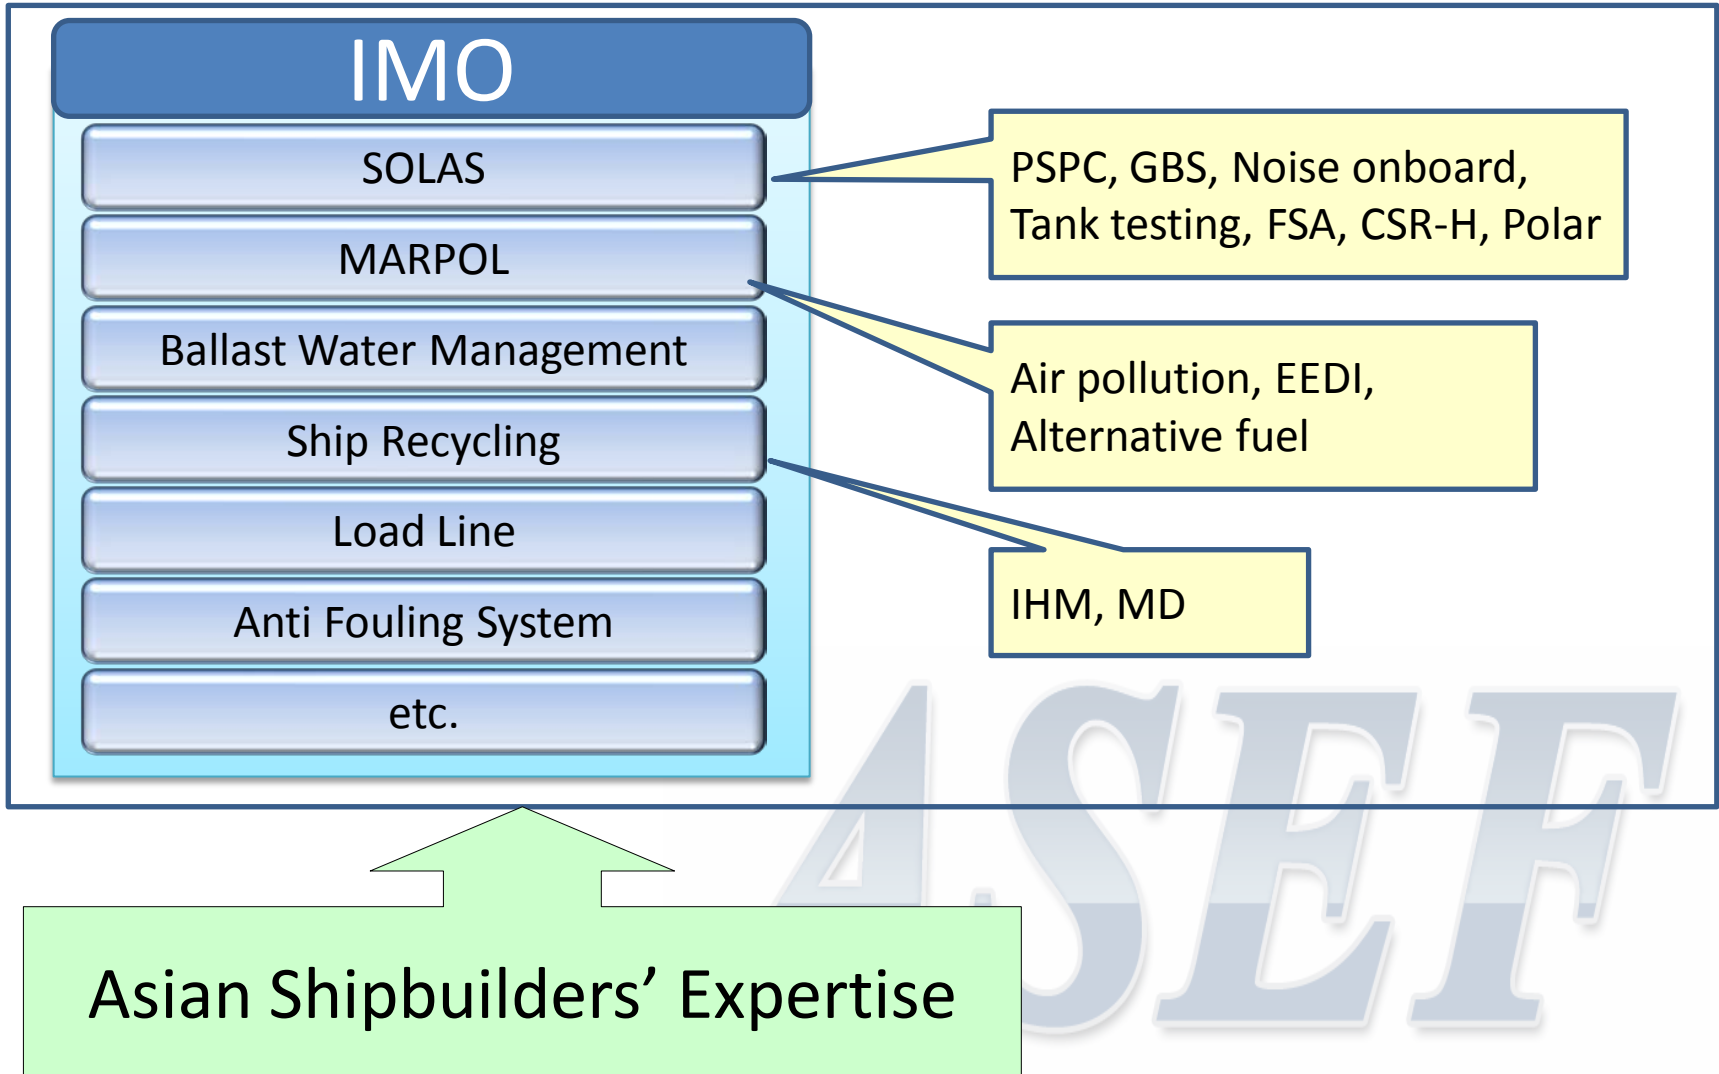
IMO

SOLAS

MARPOL

Ballast Water Management

Ship Recycling

Load Line

Anti Fouling System

etc.

PSPC, GBS, Noise onboard, Tank testing, FSA, CSR-H, Polar

Air pollution, EEDI, Alternative fuel

IHM, MD

ASEF

Asian Shipbuilders’ Expertise